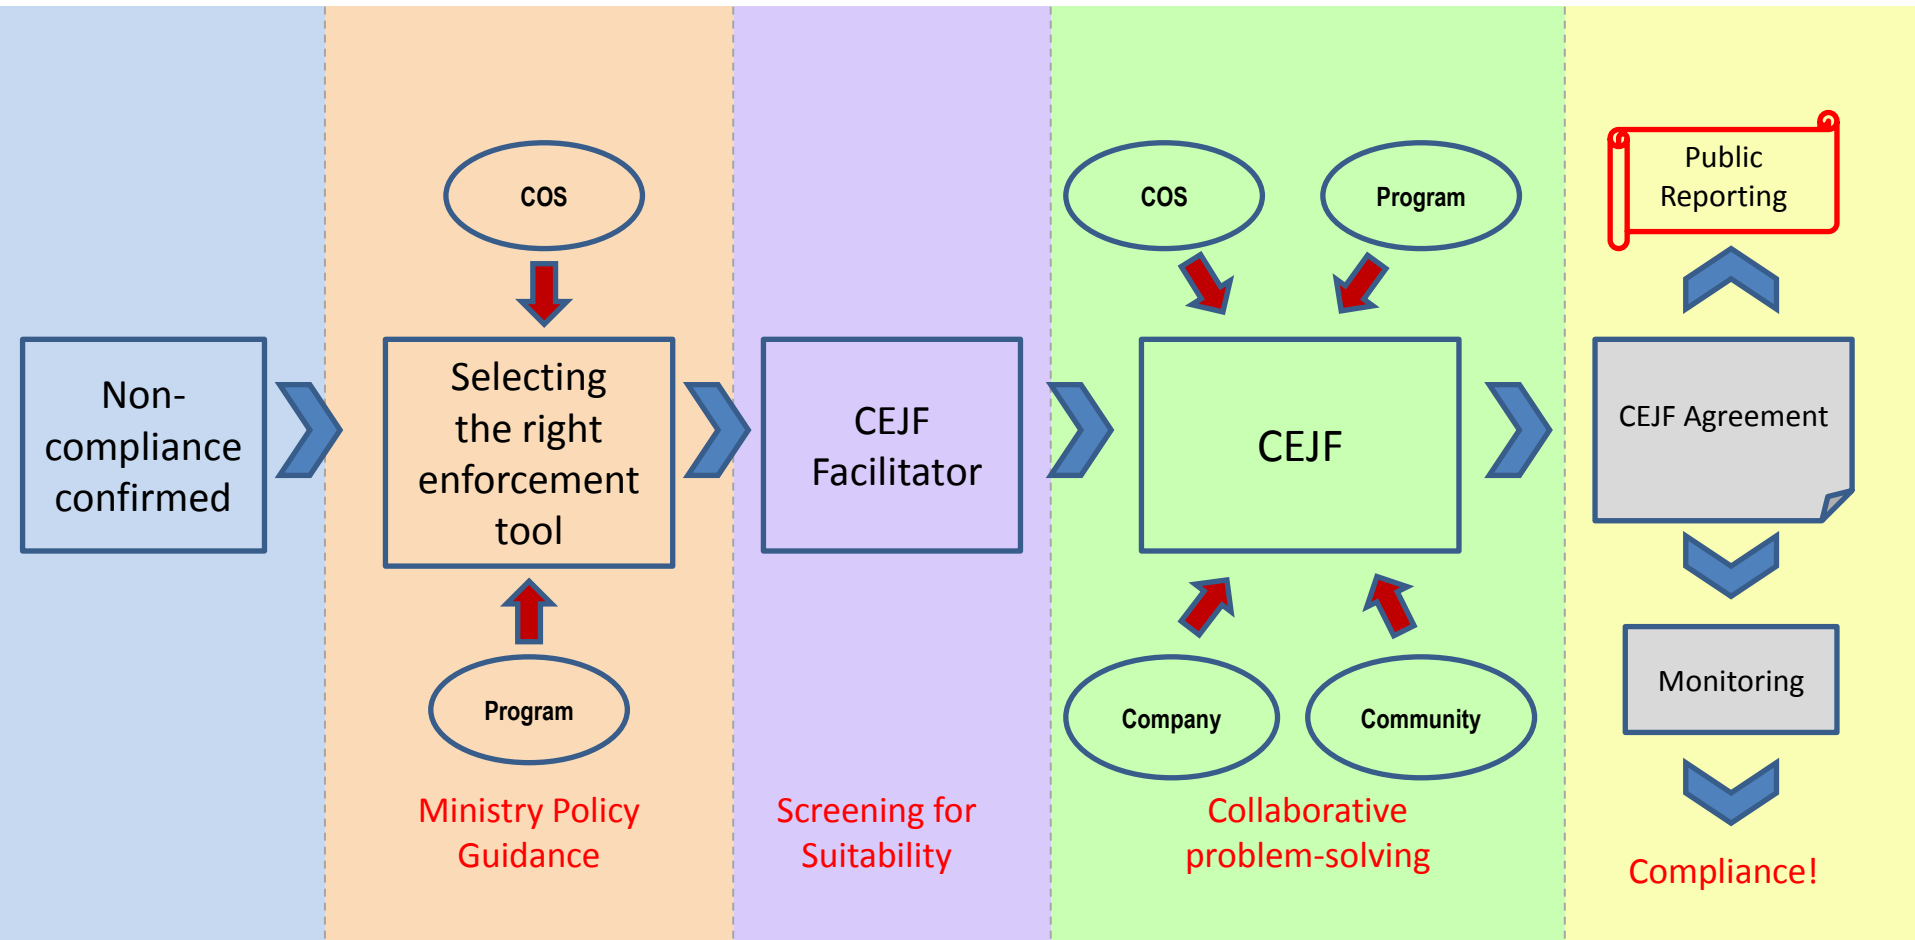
Non-compliance confirmed

COS

Selecting the right enforcement tool

Program

Ministry Policy Guidance

CEJF Facilitator

Screening for Suitability

COS

Program

CEJF

Company

Community

Collaborative problem-solving

Public Reporting

CEJF Agreement

Monitoring

Compliance!